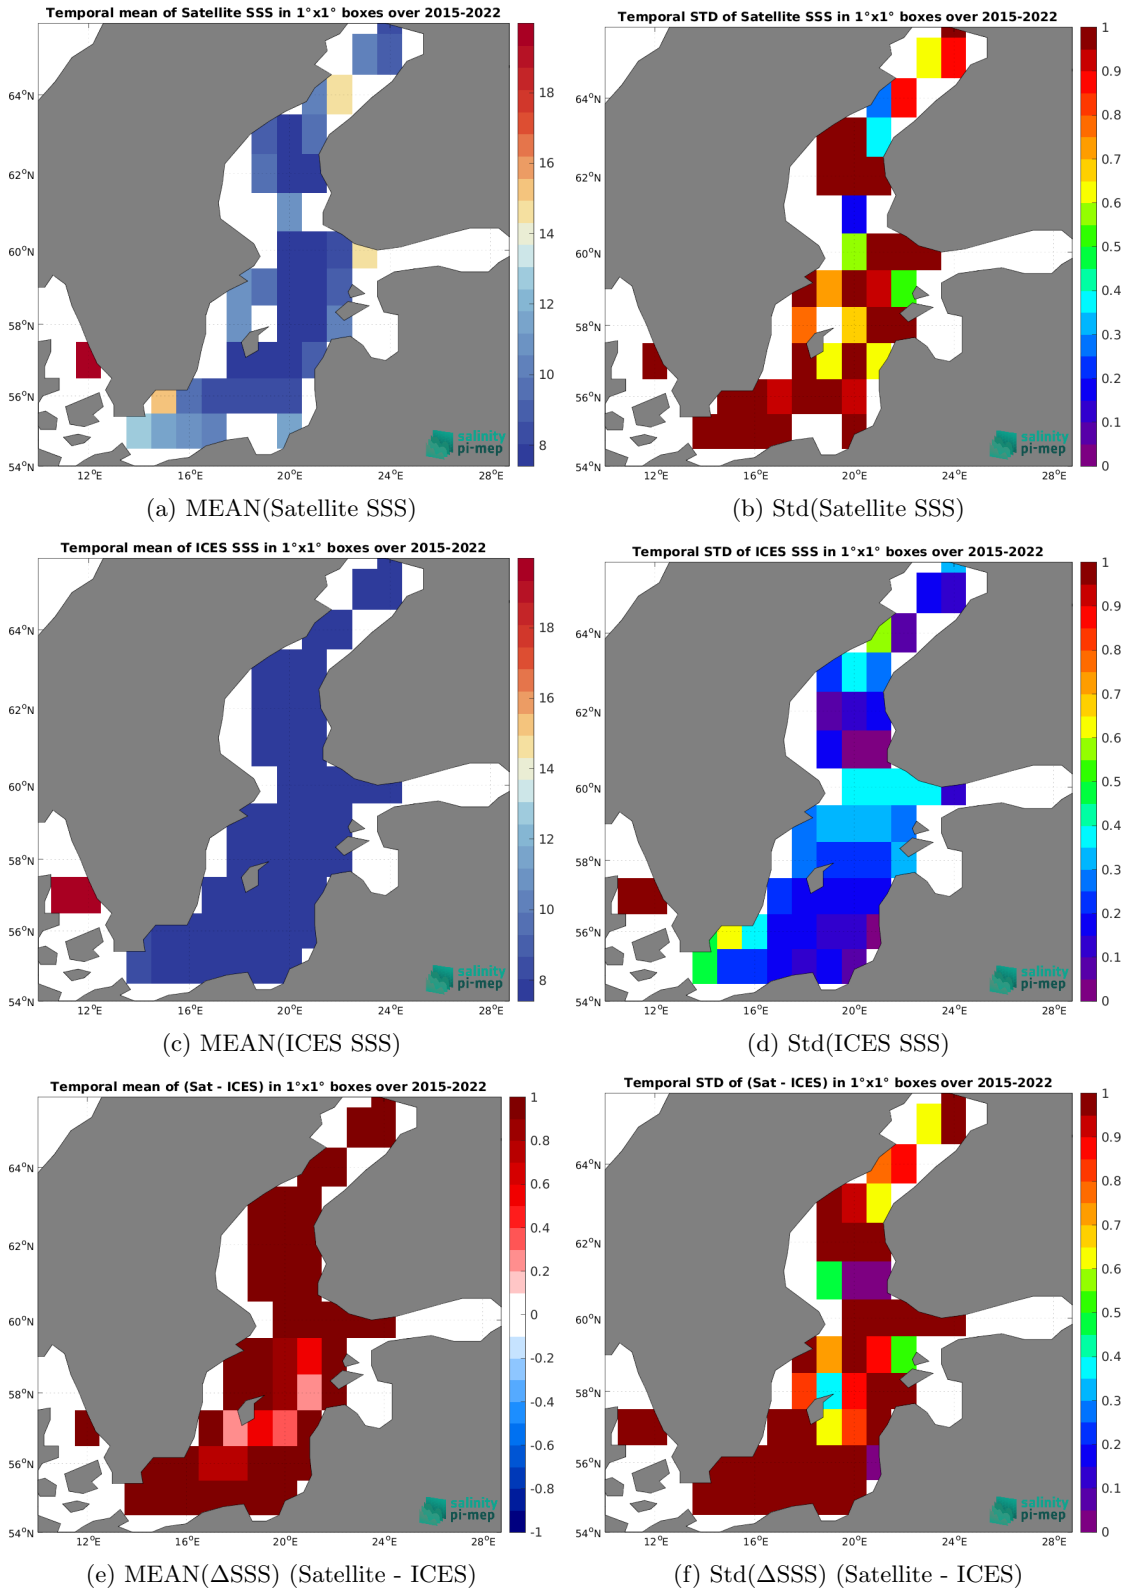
Temporal mean of Satellite SSS in 1°x1° boxes over 2015-2022

64°N
62°N
60°N
58°N
56°N
54°N
12°E 16°E 20°E 24°E 28°E

18
16
14
12
10
8

salinity pi-mep

(a) MEAN(Satellite SSS)

Temporal STD of Satellite SSS in 1°x1° boxes over 2015-2022

64°N
62°N
60°N
58°N
56°N
54°N
12°E 16°E 20°E 24°E 28°E

1
0.9
0.8
0.7
0.6
0.5
0.4
0.3
0.2
0.1
0

salinity pi-mep

(b) Std(Satellite SSS)

Temporal mean of ICES SSS in 1°x1° boxes over 2015-2022

64°N
62°N
60°N
58°N
56°N
54°N
12°E 16°E 20°E 24°E 28°E

18
16
14
12
10
8

salinity pi-mep

(c) MEAN(ICES SSS)

Temporal STD of ICES SSS in 1°x1° boxes over 2015-2022

64°N
62°N
60°N
58°N
56°N
54°N
12°E 16°E 20°E 24°E 28°E

1
0.9
0.8
0.7
0.6
0.5
0.4
0.3
0.2
0.1
0

salinity pi-mep

(d) Std(ICES SSS)

Temporal mean of (Sat - ICES) in 1°x1° boxes over 2015-2022

64°N
62°N
60°N
58°N
56°N
54°N
12°E 16°E 20°E 24°E 28°E

1
0.8
0.6
0.4
0.2
0
-0.2
-0.4
-0.6
-0.8
-1

salinity pi-mep

(e) MEAN(ΔSSS) (Satellite - ICES)

Temporal STD of (Sat - ICES) in 1°x1° boxes over 2015-2022

64°N
62°N
60°N
58°N
56°N
54°N
12°E 16°E 20°E 24°E 28°E

1
0.9
0.8
0.7
0.6
0.5
0.4
0.3
0.2
0.1
0

salinity pi-mep

(f) Std(ΔSSS) (Satellite - ICES)